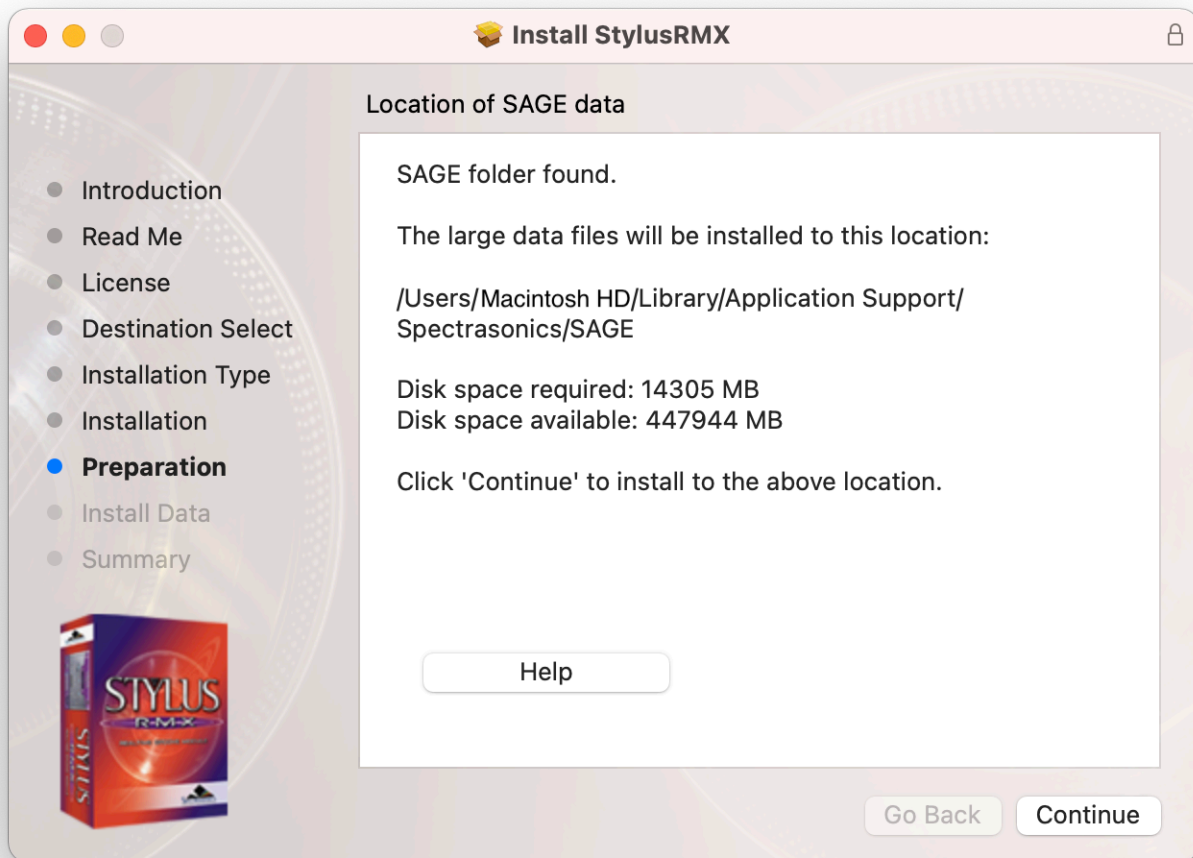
Install StylusRMX

Location of SAGE data

Introduction
Read Me
License
Destination Select
Installation Type
Installation
Preparation
Install Data
Summary

SAGE folder found.

The large data files will be installed to this location:

/Users/Macintosh HD/Library/Application Support/Spectrasonics/SAGE

Disk space required: 14305 MB
Disk space available: 447944 MB

Click 'Continue' to install to the above location.

Help

STYLUS
R-M-X

STYLUS

Go Back
Continue